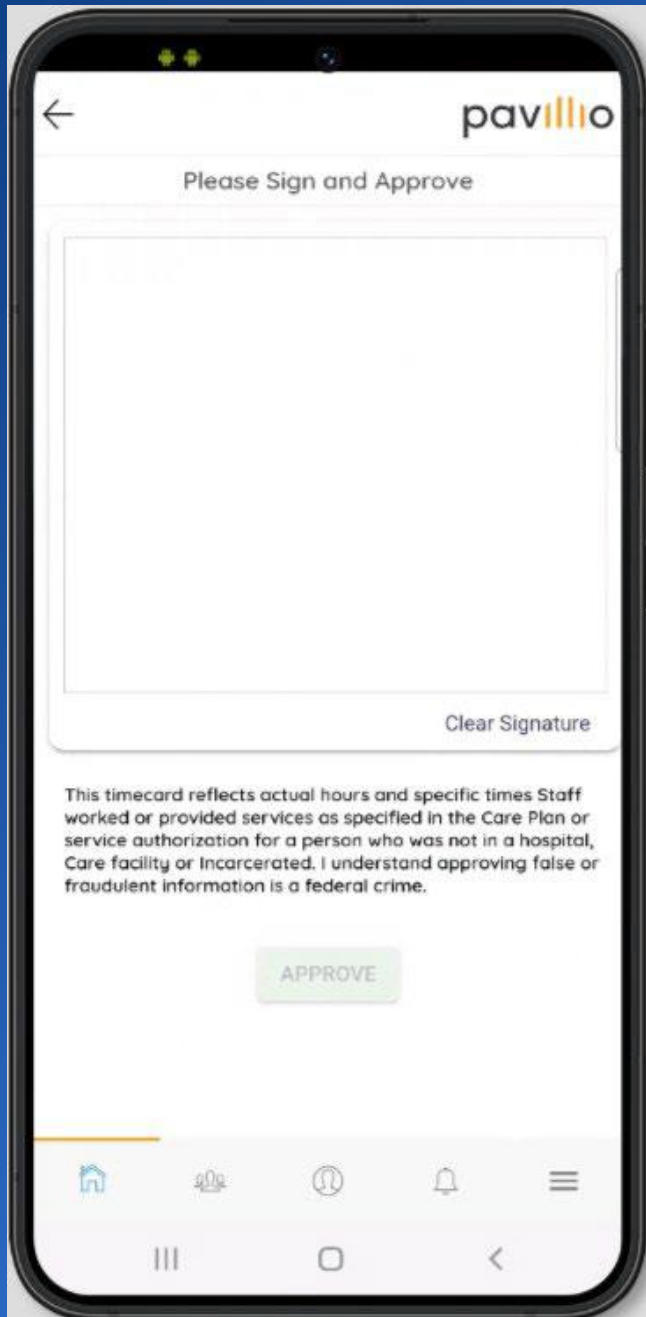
pavillio

Please Sign and Approve

Clear Signature

This timecard reflects actual hours and specific times Staff worked or provided services as specified in the Care Plan or service authorization for a person who was not in a hospital, Care facility or Incarcerated. I understand approving false or fraudulent information is a federal crime.

APPROVE